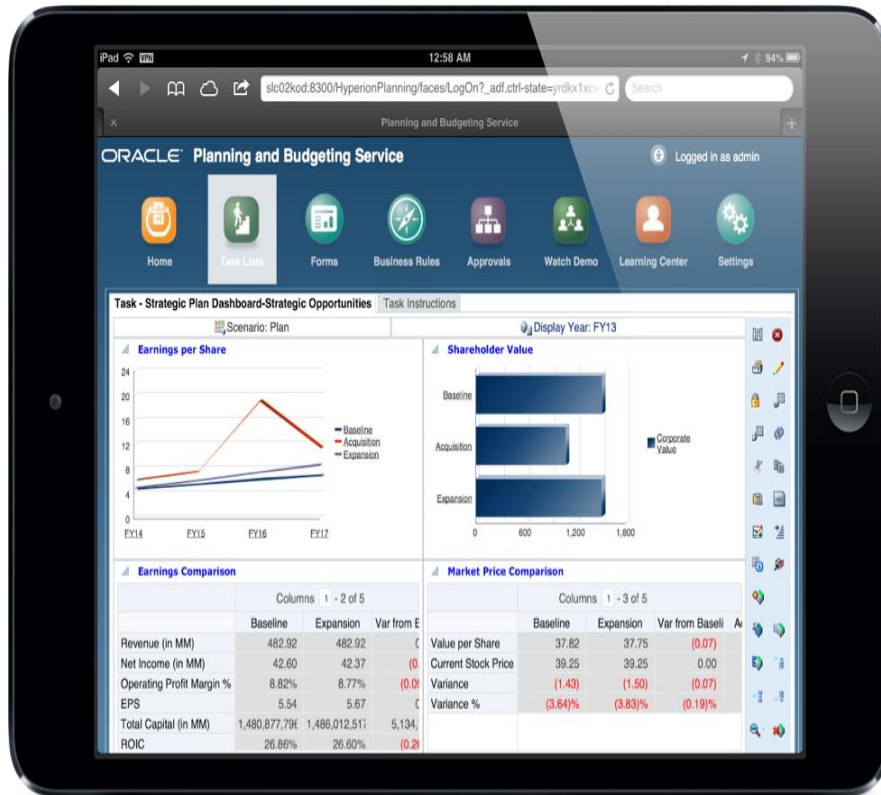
iPad VPN 12:58 AM 94%

slc02kod:8300/HyperionPlanning/faces/LogOn?_adf.ctrl-state=yrdkx1xcx Search

Planning and Budgeting Service

ORACLE Planning and Budgeting Service Logged in as admin

Home Task Lists Forms Business Rules Approvals Watch Demo Learning Center Settings

Task - Strategic Plan Dashboard-Strategic Opportunities Task Instructions

Scenario: Plan Display Year: FY13

Earnings per Share

24 20 16 12 8 4 0

FY14 FY15 FY16 FY17

Baseline
Acquisition
Expansion

Shareholder Value

Baseline
Acquisition
Expansion

0 600 1,200 1,800

Corporate Value

Earnings Comparison

Columns 1 - 2 of 5

| | Baseline | Expansion | Var from E |
|---|---|---|---|
| Revenue (in MM) | 482.92 | 482.92 | ( |
| Net Income (in MM) | 42.60 | 42.37 | (0. |
| Operating Profit Margin % | 8.82% | 8.77% | (0.0 |
| EPS | 5.54 | 5.67 | ( |
| Total Capital (in MM) | 1,480,877,79 | 1,486,012,51 | 5,134, |
| ROIC | 26.86% | 26.60% | (0.2 |

Market Price Comparison

Columns 1 - 3 of 5

| | Baseline | Expansion | Var from Baseli | A |
|---|---|---|---|---|
| Value per Share | 37.82 | 37.75 | (0.07) | |
| Current Stock Price | 39.25 | 39.25 | 0.00 | |
| Variance | (1.43) | (1.50) | (0.07) | |
| Variance % | (3.64)% | (3.83)% | (0.19)% | |